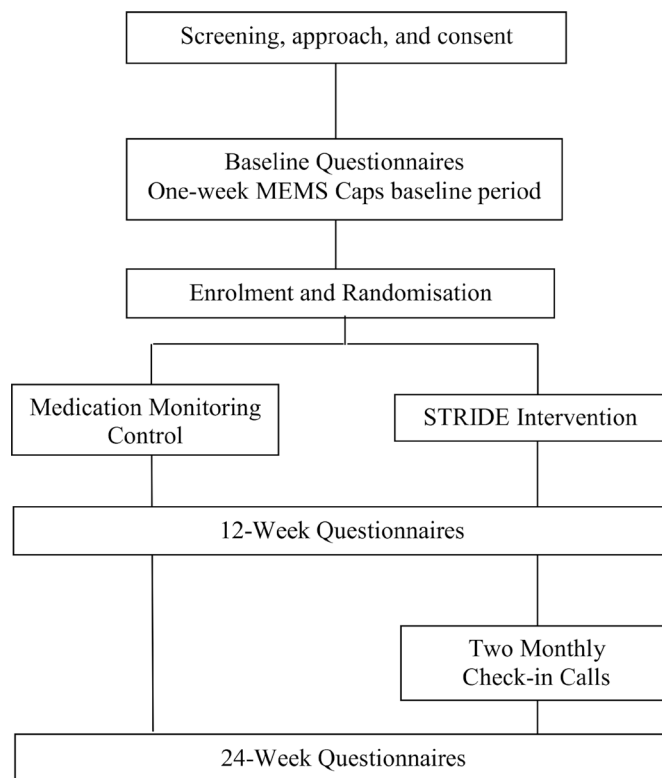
Screening, approach, and consent

Baseline Questionnaires
One-week MEMS Caps baseline period

Enrolment and Randomisation

Medication Monitoring Control

STRIDE Intervention

12-Week Questionnaires

Two Monthly Check-in Calls

24-Week Questionnaires